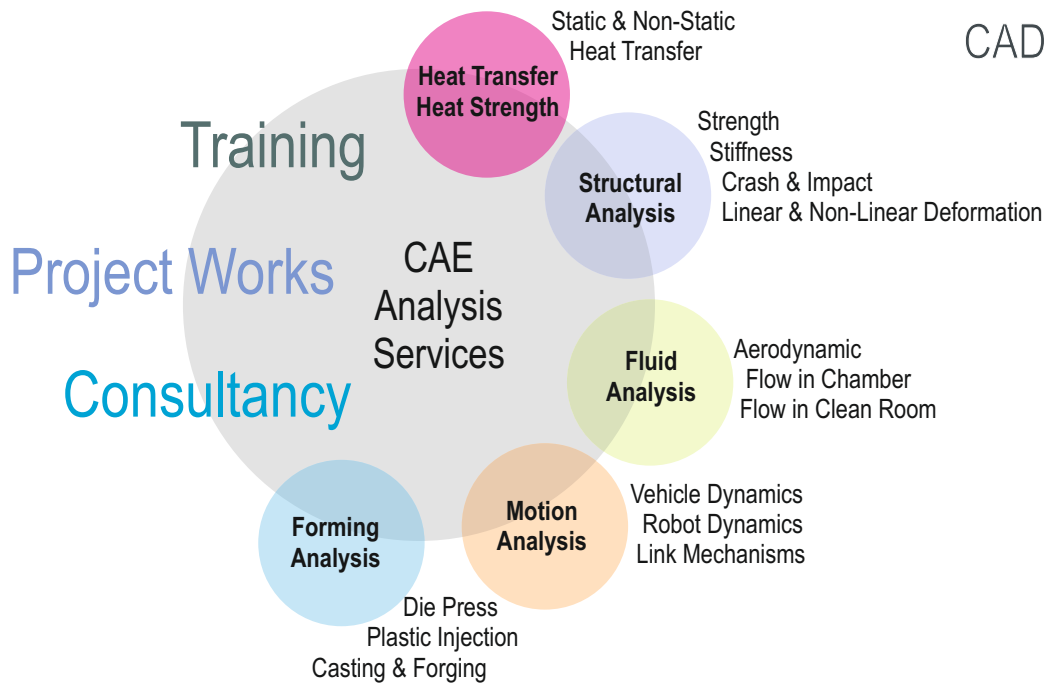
CAD

Training

Project Works

Consultancy

CAE Analysis Services

Heat Transfer Heat Strength

Static & Non-Static Heat Transfer

Structural Analysis

Strength
Stiffness
Crash & Impact
Linear & Non-Linear Deformation

Fluid Analysis

Aerodynamic
Flow in Chamber
Flow in Clean Room

Motion Analysis

Vehicle Dynamics
Robot Dynamics
Link Mechanisms

Forming Analysis

Die Press
Plastic Injection
Casting & Forging